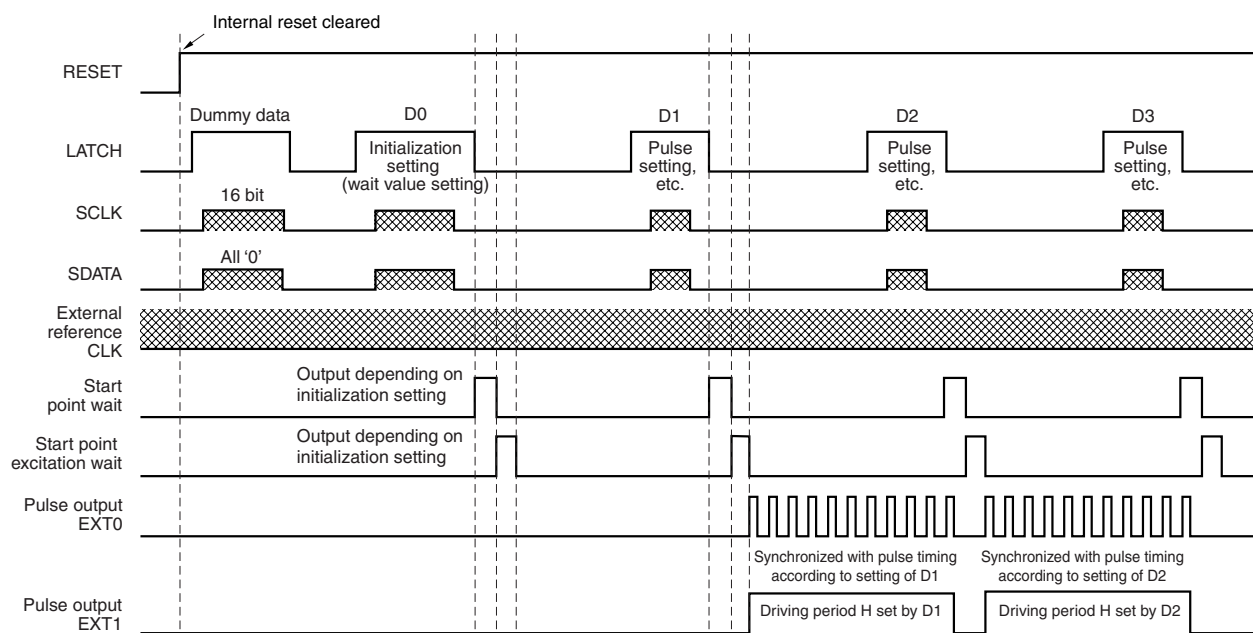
Internal reset cleared

RESET

Dummy data

D0

D1

D2

D3

LATCH

Initialization setting (wait value setting)

Pulse setting, etc.

Pulse setting, etc.

Pulse setting, etc.

16 bit

SCLK

All '0'

SDATA

External reference CLK

Start point wait

Output depending on initialization setting

Start point excitation wait

Output depending on initialization setting

Pulse output EXT0

Synchronized with pulse timing according to setting of D1

Synchronized with pulse timing according to setting of D2

Pulse output EXT1

Driving period H set by D1

Driving period H set by D2